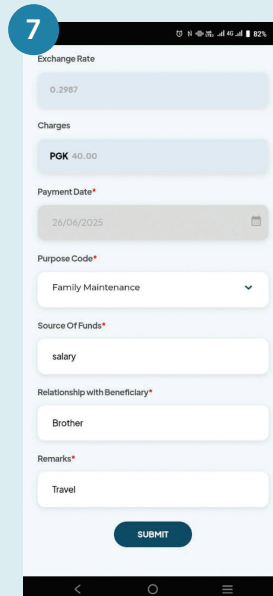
7

82%

Exchange Rate

0.2987

Charges

PGK 40.00

Payment Date*

26/06/2025

Purpose Code*

Family Maintenance

Source Of Funds*

salary

Relationship with Beneficiary*

Brother

Remarks*

Travel

SUBMIT